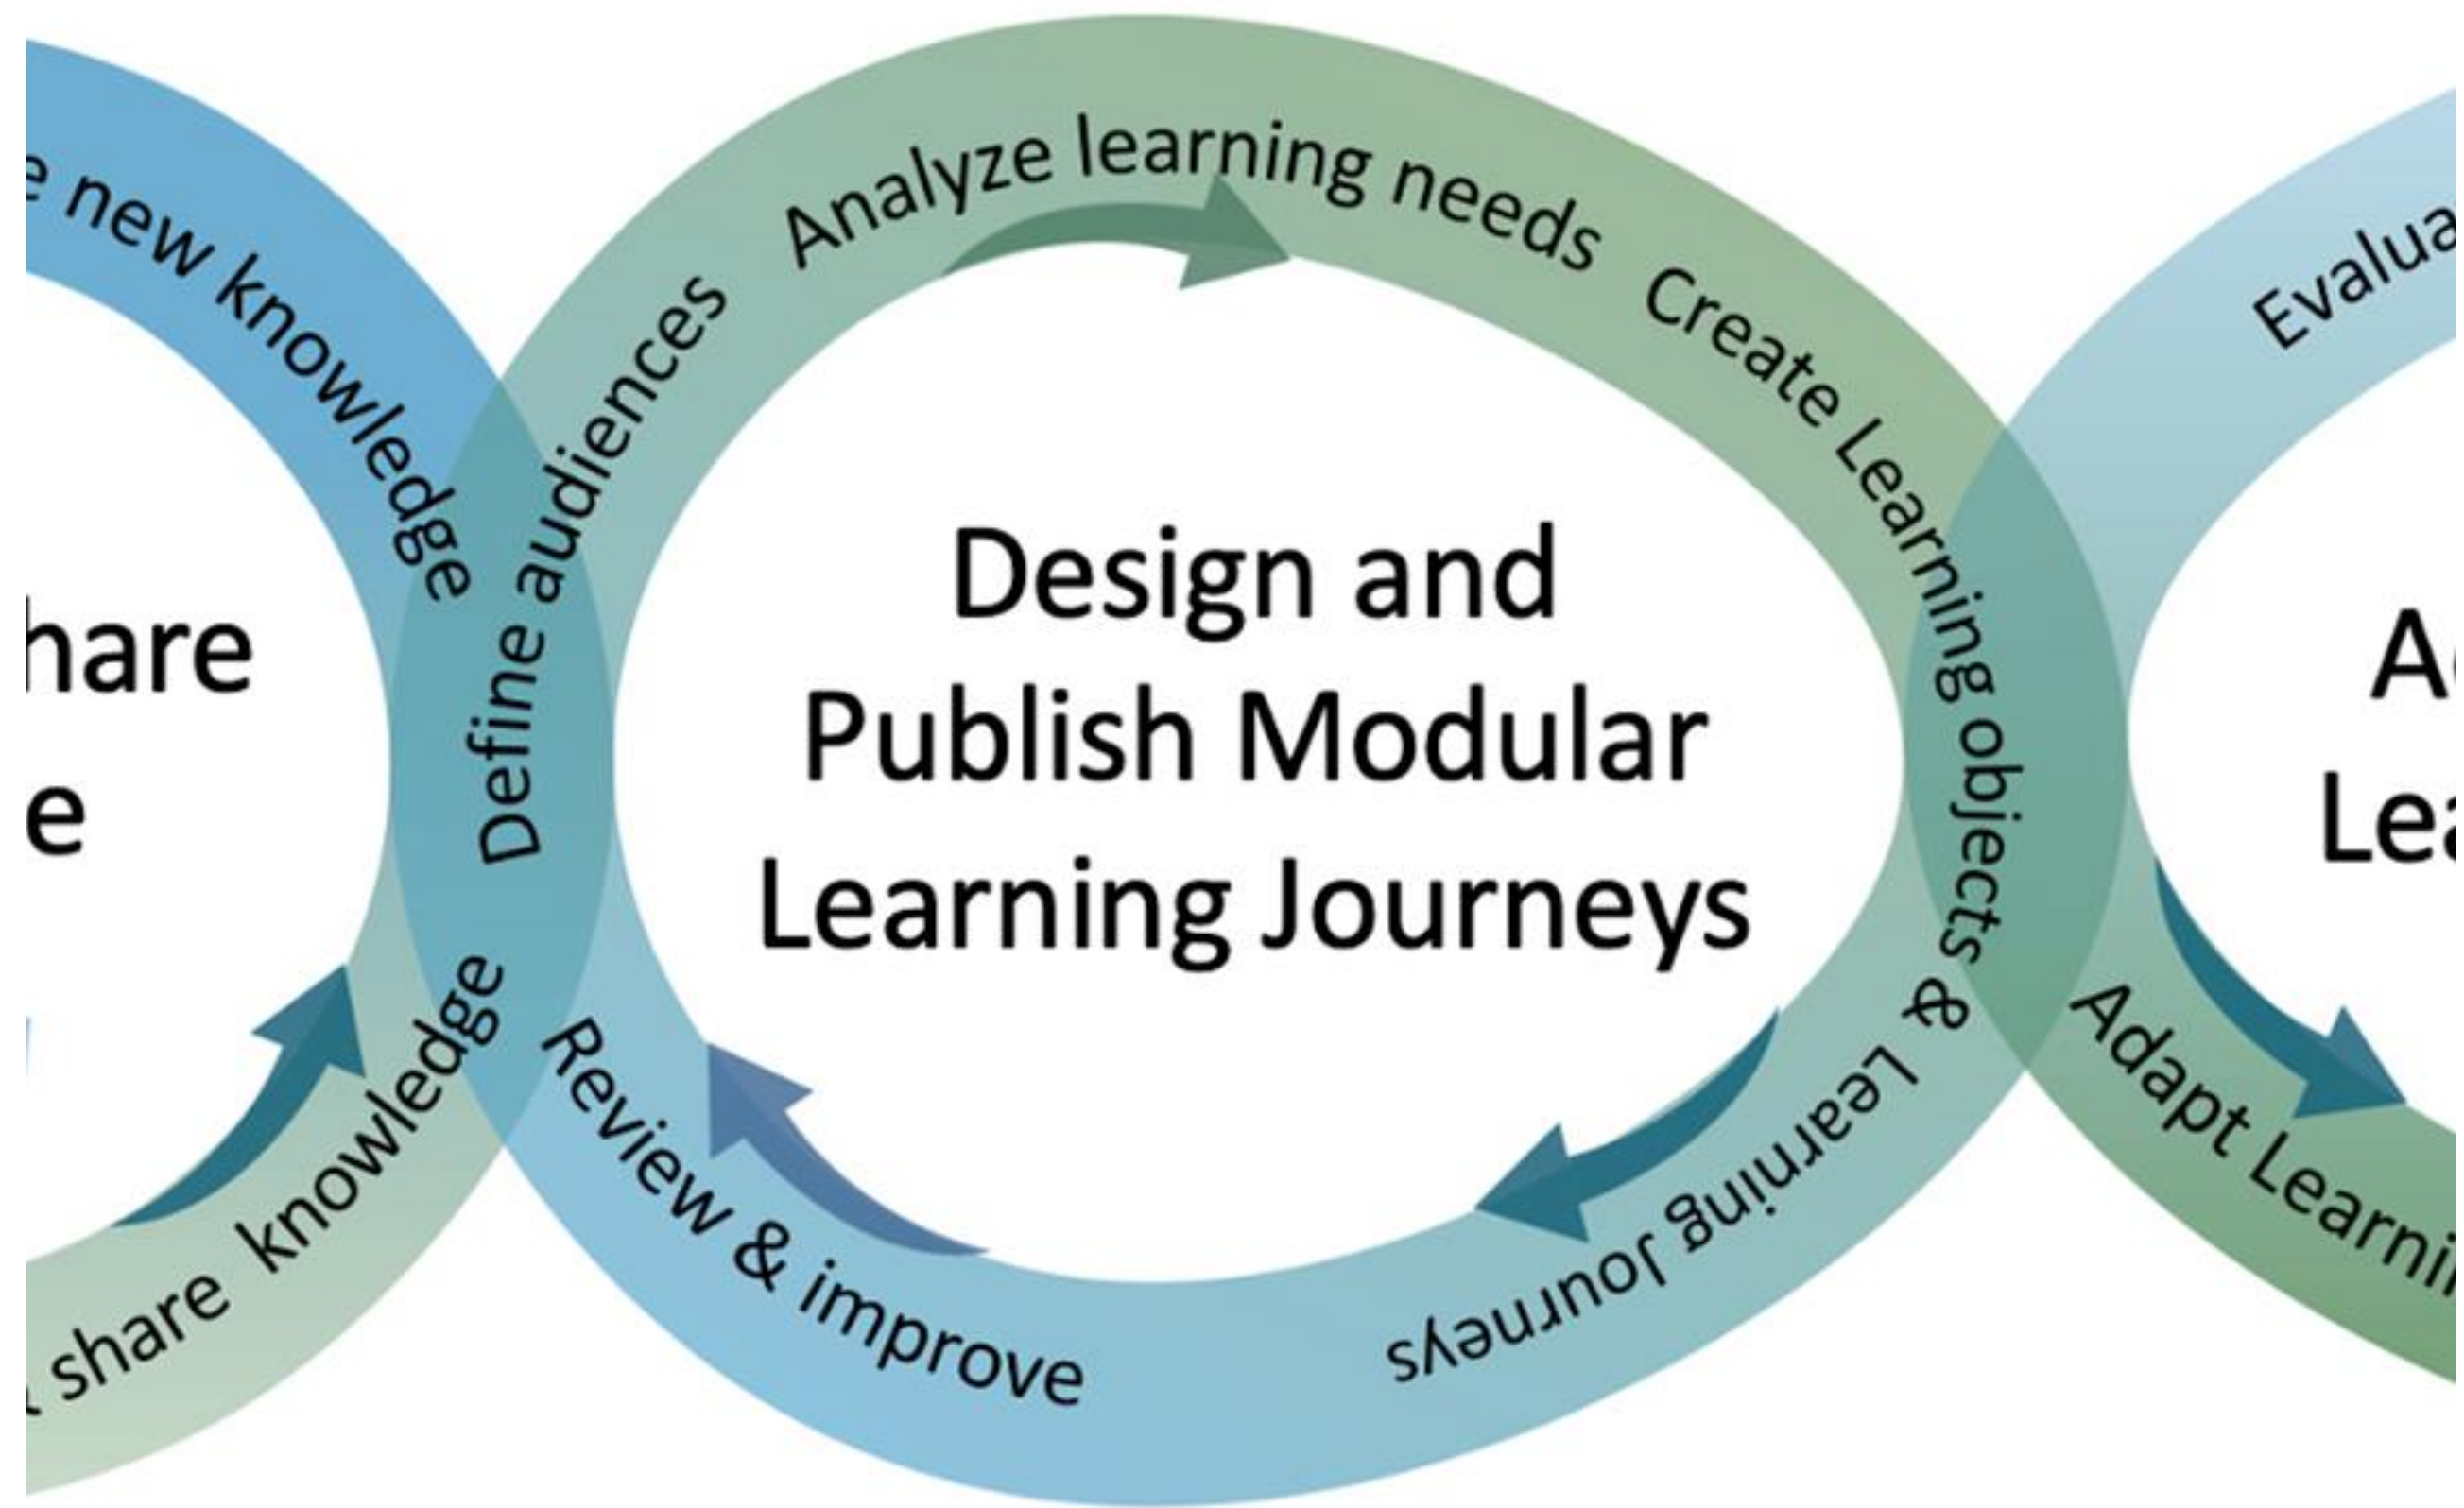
e new knowledge

hare
e

share knowledge

Define audiences

Analyze learning needs

Create Learning objects & Learning Journeys

Review & improve

Design and Publish Modular Learning Journeys

Evalua

Ad
Lea

Adapt Learni